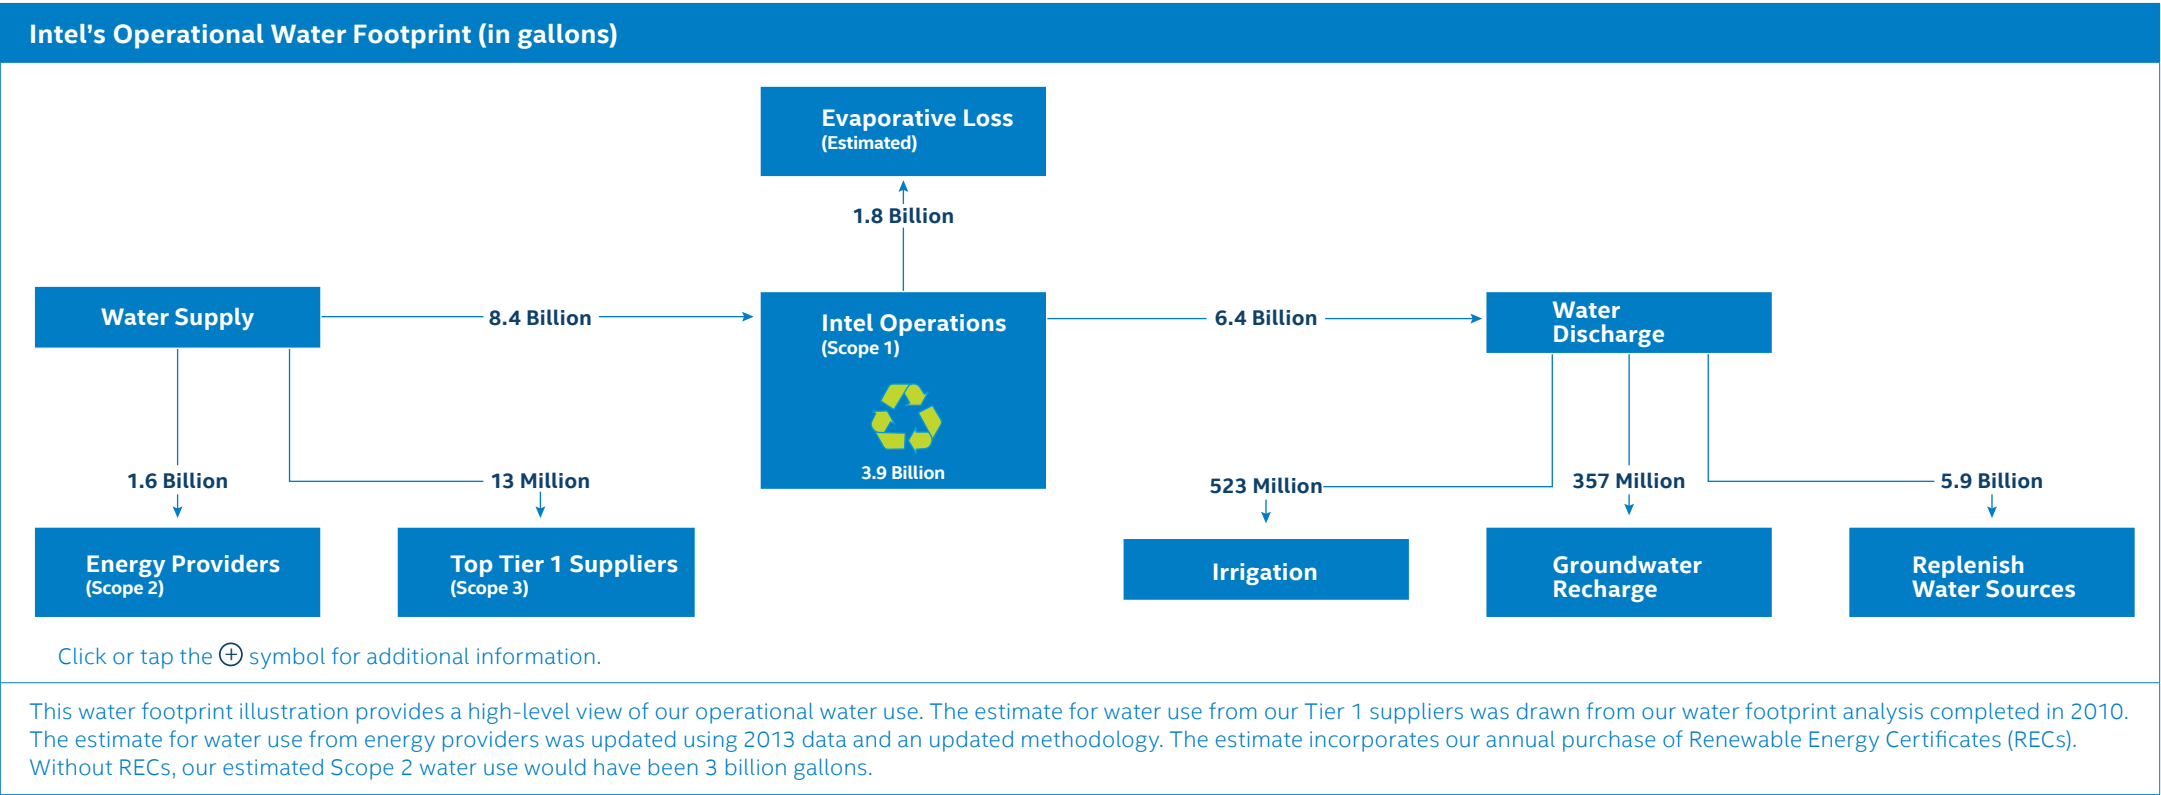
Intel's Operational Water Footprint (in gallons)

Evaporative Loss
(Estimated)

1.8 Billion

Water Supply

8.4 Billion

Intel Operations
(Scope 1)

3.9 Billion

6.4 Billion

Water Discharge

1.6 Billion

13 Million

523 Million

357 Million

5.9 Billion

Energy Providers
(Scope 2)

Top Tier 1 Suppliers
(Scope 3)

Irrigation

Groundwater Recharge

Replenish Water Sources

Click or tap the ⊕ symbol for additional information.

This water footprint illustration provides a high-level view of our operational water use. The estimate for water use from our Tier 1 suppliers was drawn from our water footprint analysis completed in 2010. The estimate for water use from energy providers was updated using 2013 data and an updated methodology. The estimate incorporates our annual purchase of Renewable Energy Certificates (RECs). Without RECs, our estimated Scope 2 water use would have been 3 billion gallons.